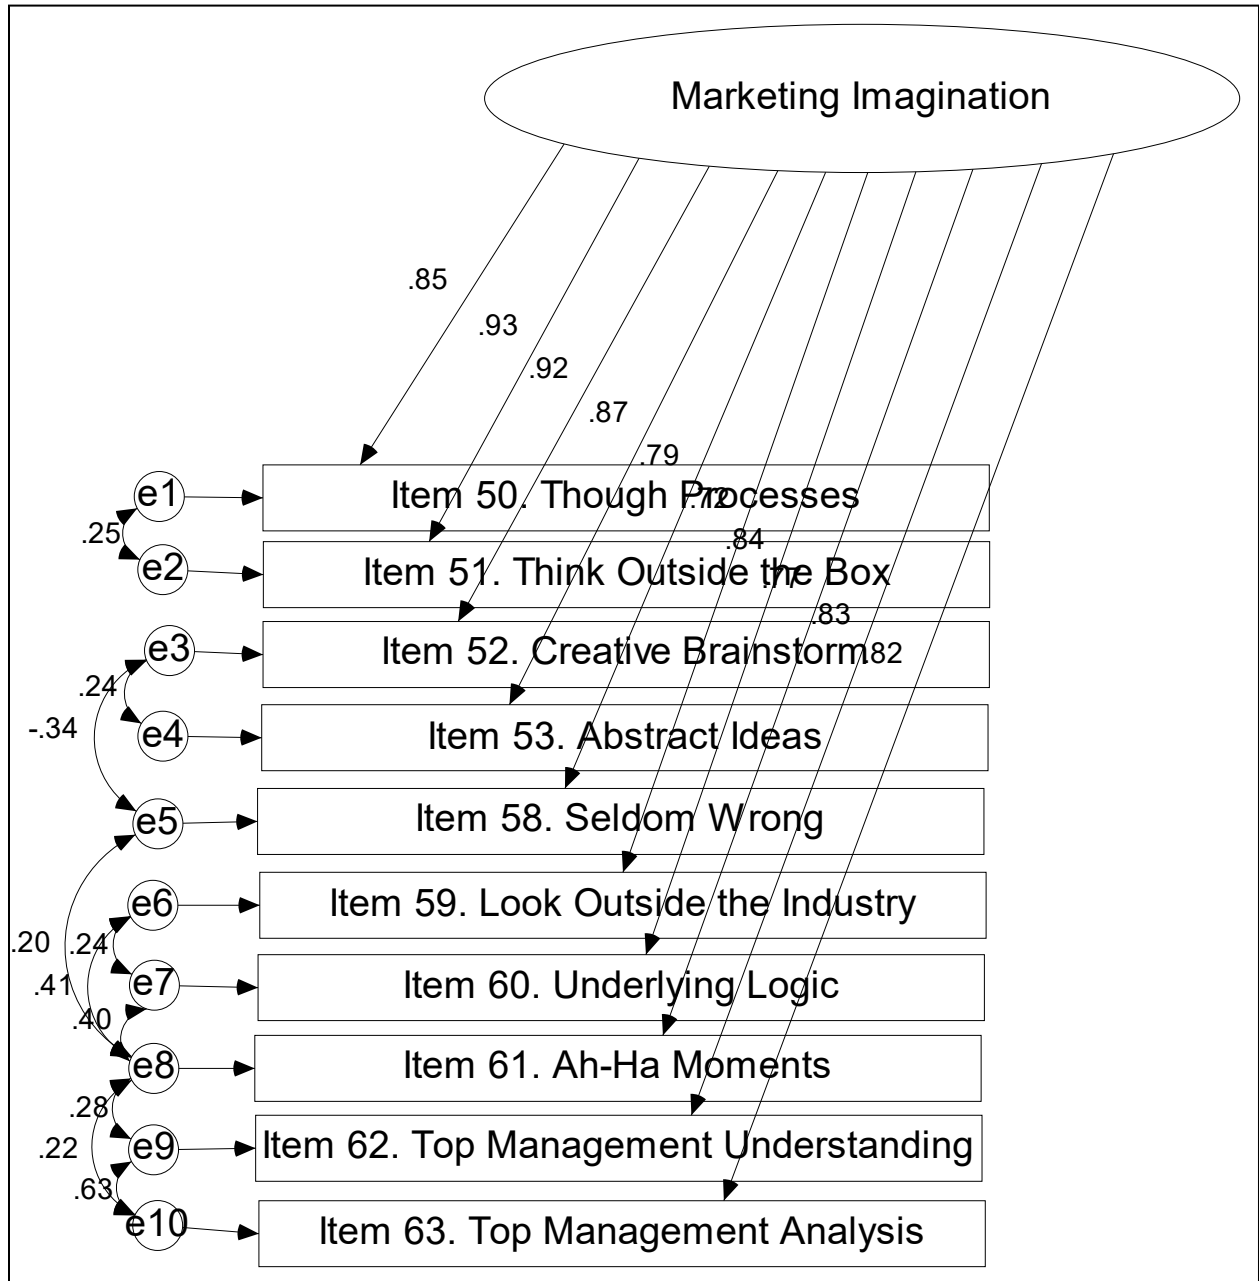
Marketing Imagination

.85
.93
.92
.87
.79
.72
.84
.77
.83
.82

e1
e2
e3
e4
e5
e6
e7
e8
e9
e10

.25
.24
-.34
.20
.24
.41
.40
.28
.22
.63

Item 50. Though Processes
Item 51. Think Outside the Box
Item 52. Creative Brainstorm
Item 53. Abstract Ideas
Item 58. Seldom Wrong
Item 59. Look Outside the Industry
Item 60. Underlying Logic
Item 61. Ah-Ha Moments
Item 62. Top Management Understanding
Item 63. Top Management Analysis